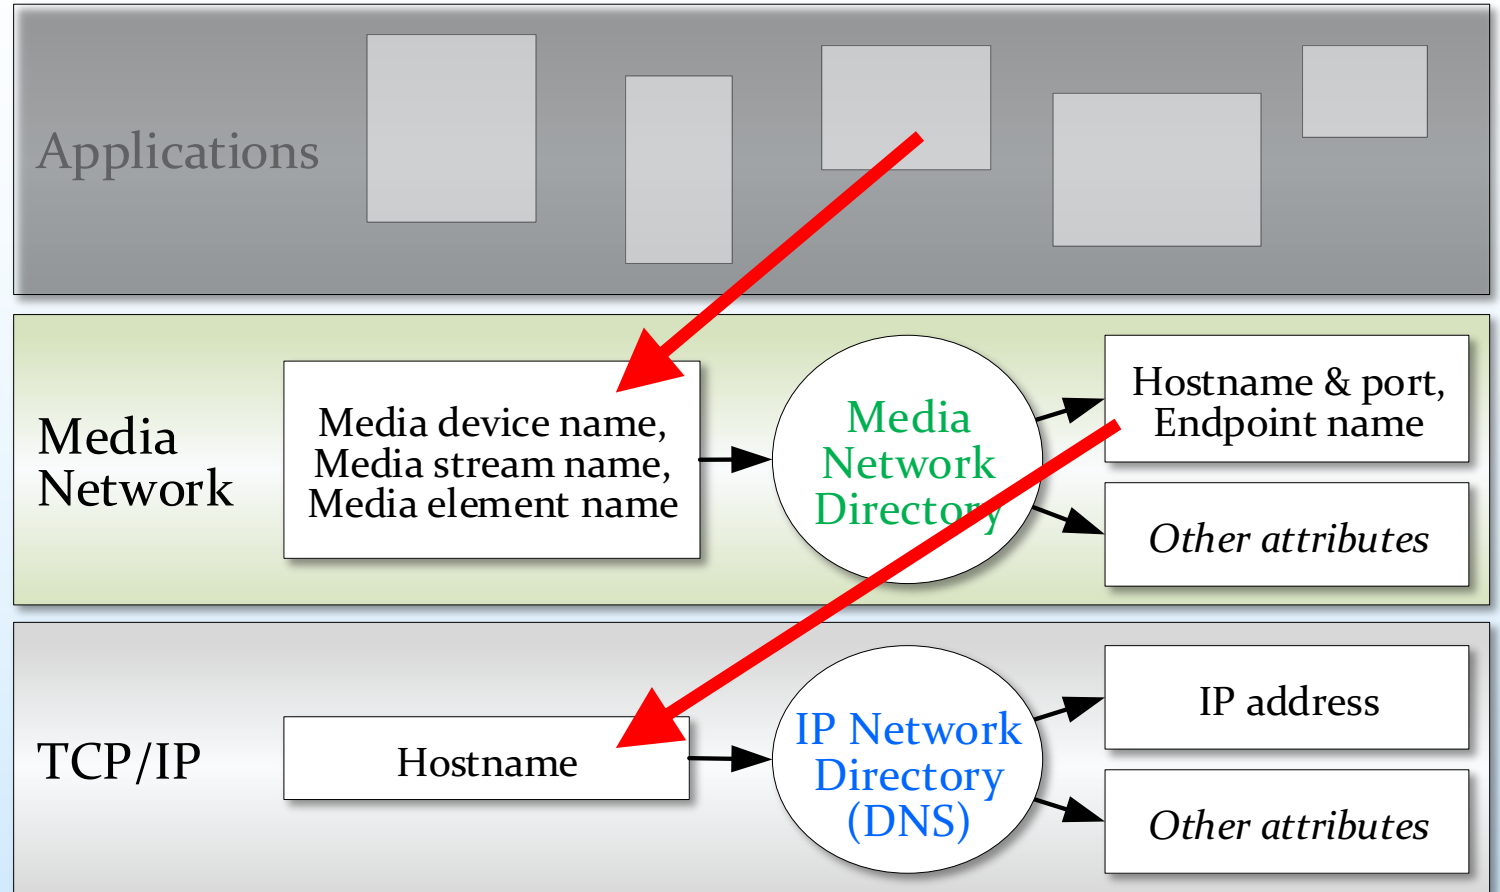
Applications

Media Network

Media device name, Media stream name, Media element name

Media Network Directory

Hostname & port, Endpoint name

*Other attributes*

TCP/IP

Hostname

IP Network Directory (DNS)

IP address

*Other attributes*